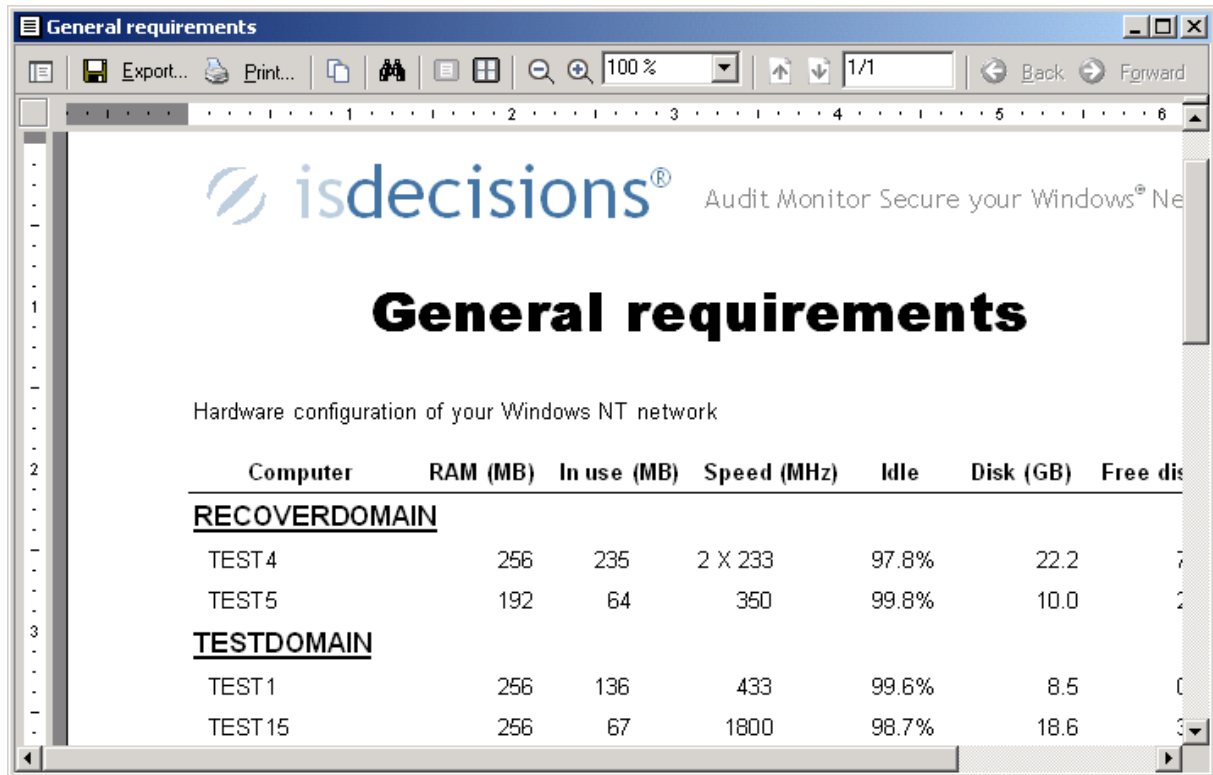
General requirements

Export... Print... 100 % 1/1 Back Forward

1 2 3 4 5 6

isdecisions® Audit Monitor Secure your Windows® Ne

General requirements

Hardware configuration of your Windows NT network

| Computer | RAM (MB) | In use (MB) | Speed (MHz) | Idle | Disk (GB) | Free dis |
|---|---|---|---|---|---|---|
| RECOVERDOMAIN | | | | | | |
| TEST4 | 256 | 235 | 2 X 233 | 97.8% | 22.2 | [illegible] |
| TEST5 | 192 | 64 | 350 | 99.8% | 10.0 | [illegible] |
| TESTDOMAIN | | | | | | |
| TEST1 | 256 | 136 | 433 | 99.6% | 8.5 | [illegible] |
| TEST15 | 256 | 67 | 1800 | 98.7% | 18.6 | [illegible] |

1
2
3